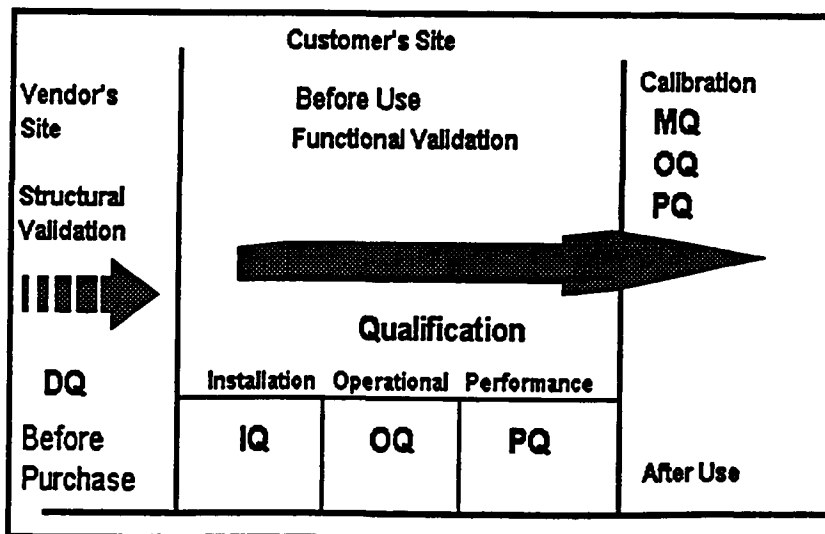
Customer's Site

Vendor's Site

Structural Validation

DQ

Before Purchase

Before Use

Functional Validation

Qualification

Installation Operational Performance

| IQ | OQ | PQ |
|---|---|---|

Calibration

MQ

OQ

PQ

After Use